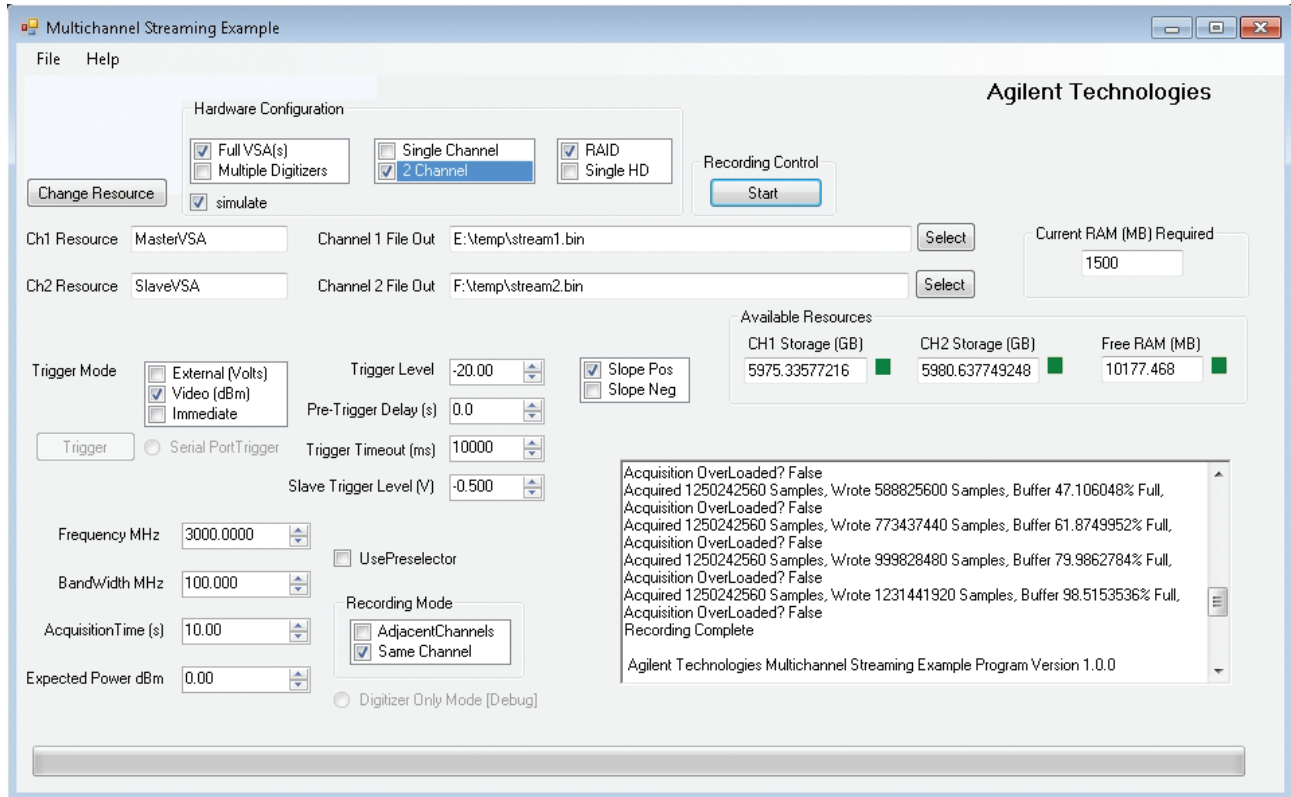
Multichannel Streaming Example

File Help

Agilent Technologies

Hardware Configuration

Full VSA(s)
Multiple Digitizers

Single Channel
2 Channel

RAID
Single HD

Change Resource

simulate

Recording Control

Start

Ch1 Resource MasterVSA

Channel 1 File Out E:\temp\stream1.bin

Select

Current RAM (MB) Required

1500

Ch2 Resource SlaveVSA

Channel 2 File Out F:\temp\stream2.bin

Select

Available Resources

CH1 Storage (GB) 5975.33577216

CH2 Storage (GB) 5980.637749248

Free RAM (MB) 10177.468

Trigger Mode

External (Volts)
Video (dBm)
Immediate

Trigger Level -20.00

Pre-Trigger Delay (s) 0.0

Trigger Timeout (ms) 10000

Slave Trigger Level (V) -0.500

Slope Pos
Slope Neg

Trigger

Serial PortTrigger

Acquisition OverLoaded? False
Acquired 1250242560 Samples, Wrote 588825600 Samples, Buffer 47.106048% Full,
Acquisition OverLoaded? False
Acquired 1250242560 Samples, Wrote 773437440 Samples, Buffer 61.8749952% Full,
Acquisition OverLoaded? False
Acquired 1250242560 Samples, Wrote 999828480 Samples, Buffer 79.9862784% Full,
Acquisition OverLoaded? False
Acquired 1250242560 Samples, Wrote 1231441920 Samples, Buffer 98.5153536% Full,
Acquisition OverLoaded? False
Recording Complete

Agilent Technologies Multichannel Streaming Example Program Version 1.0.0

Frequency MHz 3000.0000

BandWidth MHz 100.000

AcquisitionTime (s) 10.00

Expected Power dBm 0.00

UsePreselector

Recording Mode

AdjacentChannels
Same Channel

Digitizer Only Mode [Debug]